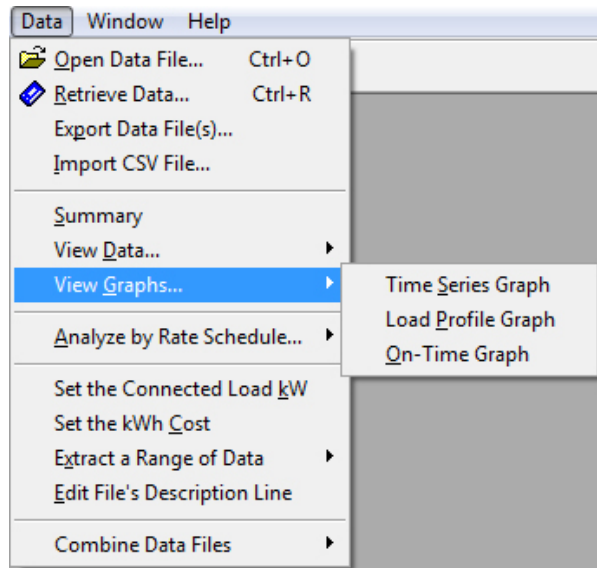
Data Window Help

Open Data File... Ctrl+O
Retrieve Data... Ctrl+R
Export Data File(s)...
Import CSV File...

Summary
View Data...
View Graphs...
Time Series Graph
Load Profile Graph
On-Time Graph

Analyze by Rate Schedule...

Set the Connected Load kW
Set the kWh Cost
Extract a Range of Data
Edit File's Description Line

Combine Data Files